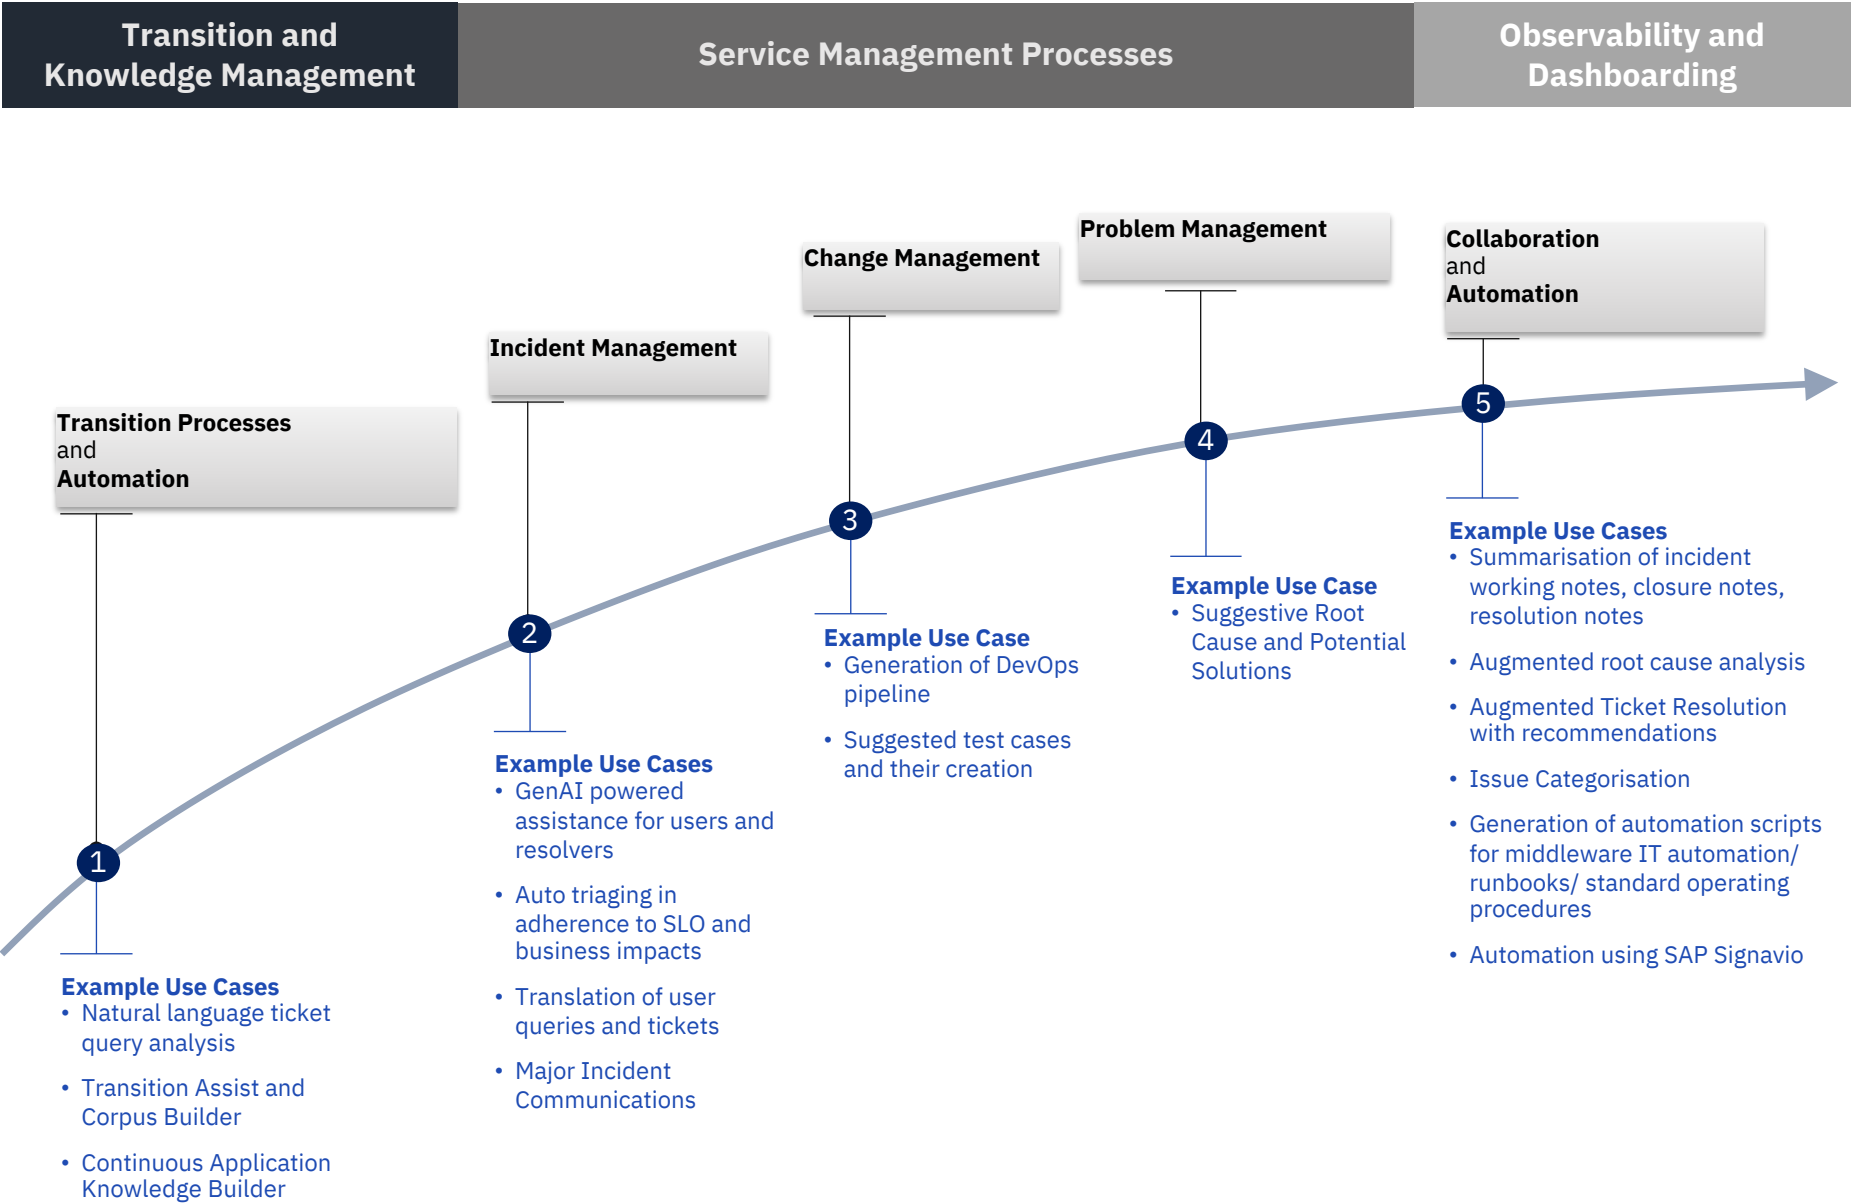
Transition and Knowledge Management

Service Management Processes

Observability and Dashboarding

Transition Processes and Automation

1

Example Use Cases
• Natural language ticket query analysis
• Transition Assist and Corpus Builder
• Continuous Application Knowledge Builder

Incident Management

2

Example Use Cases
• GenAI powered assistance for users and resolvers
• Auto triaging in adherence to SLO and business impacts
• Translation of user queries and tickets
• Major Incident Communications

Change Management

3

Example Use Case
• Generation of DevOps pipeline
• Suggested test cases and their creation

Problem Management

4

Example Use Case
• Suggestive Root Cause and Potential Solutions

Collaboration and Automation

5

Example Use Cases
• Summarisation of incident working notes, closure notes, resolution notes
• Augmented root cause analysis
• Augmented Ticket Resolution with recommendations
• Issue Categorisation
• Generation of automation scripts for middleware IT automation/ runbooks/ standard operating procedures
• Automation using SAP Signavio